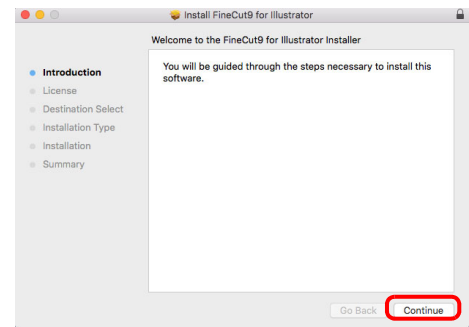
Install FineCut9 for Illustrator

Welcome to the FineCut9 for Illustrator Installer

Introduction
License
Destination Select
Installation Type
Installation
Summary

You will be guided through the steps necessary to install this software.

Go Back
Continue